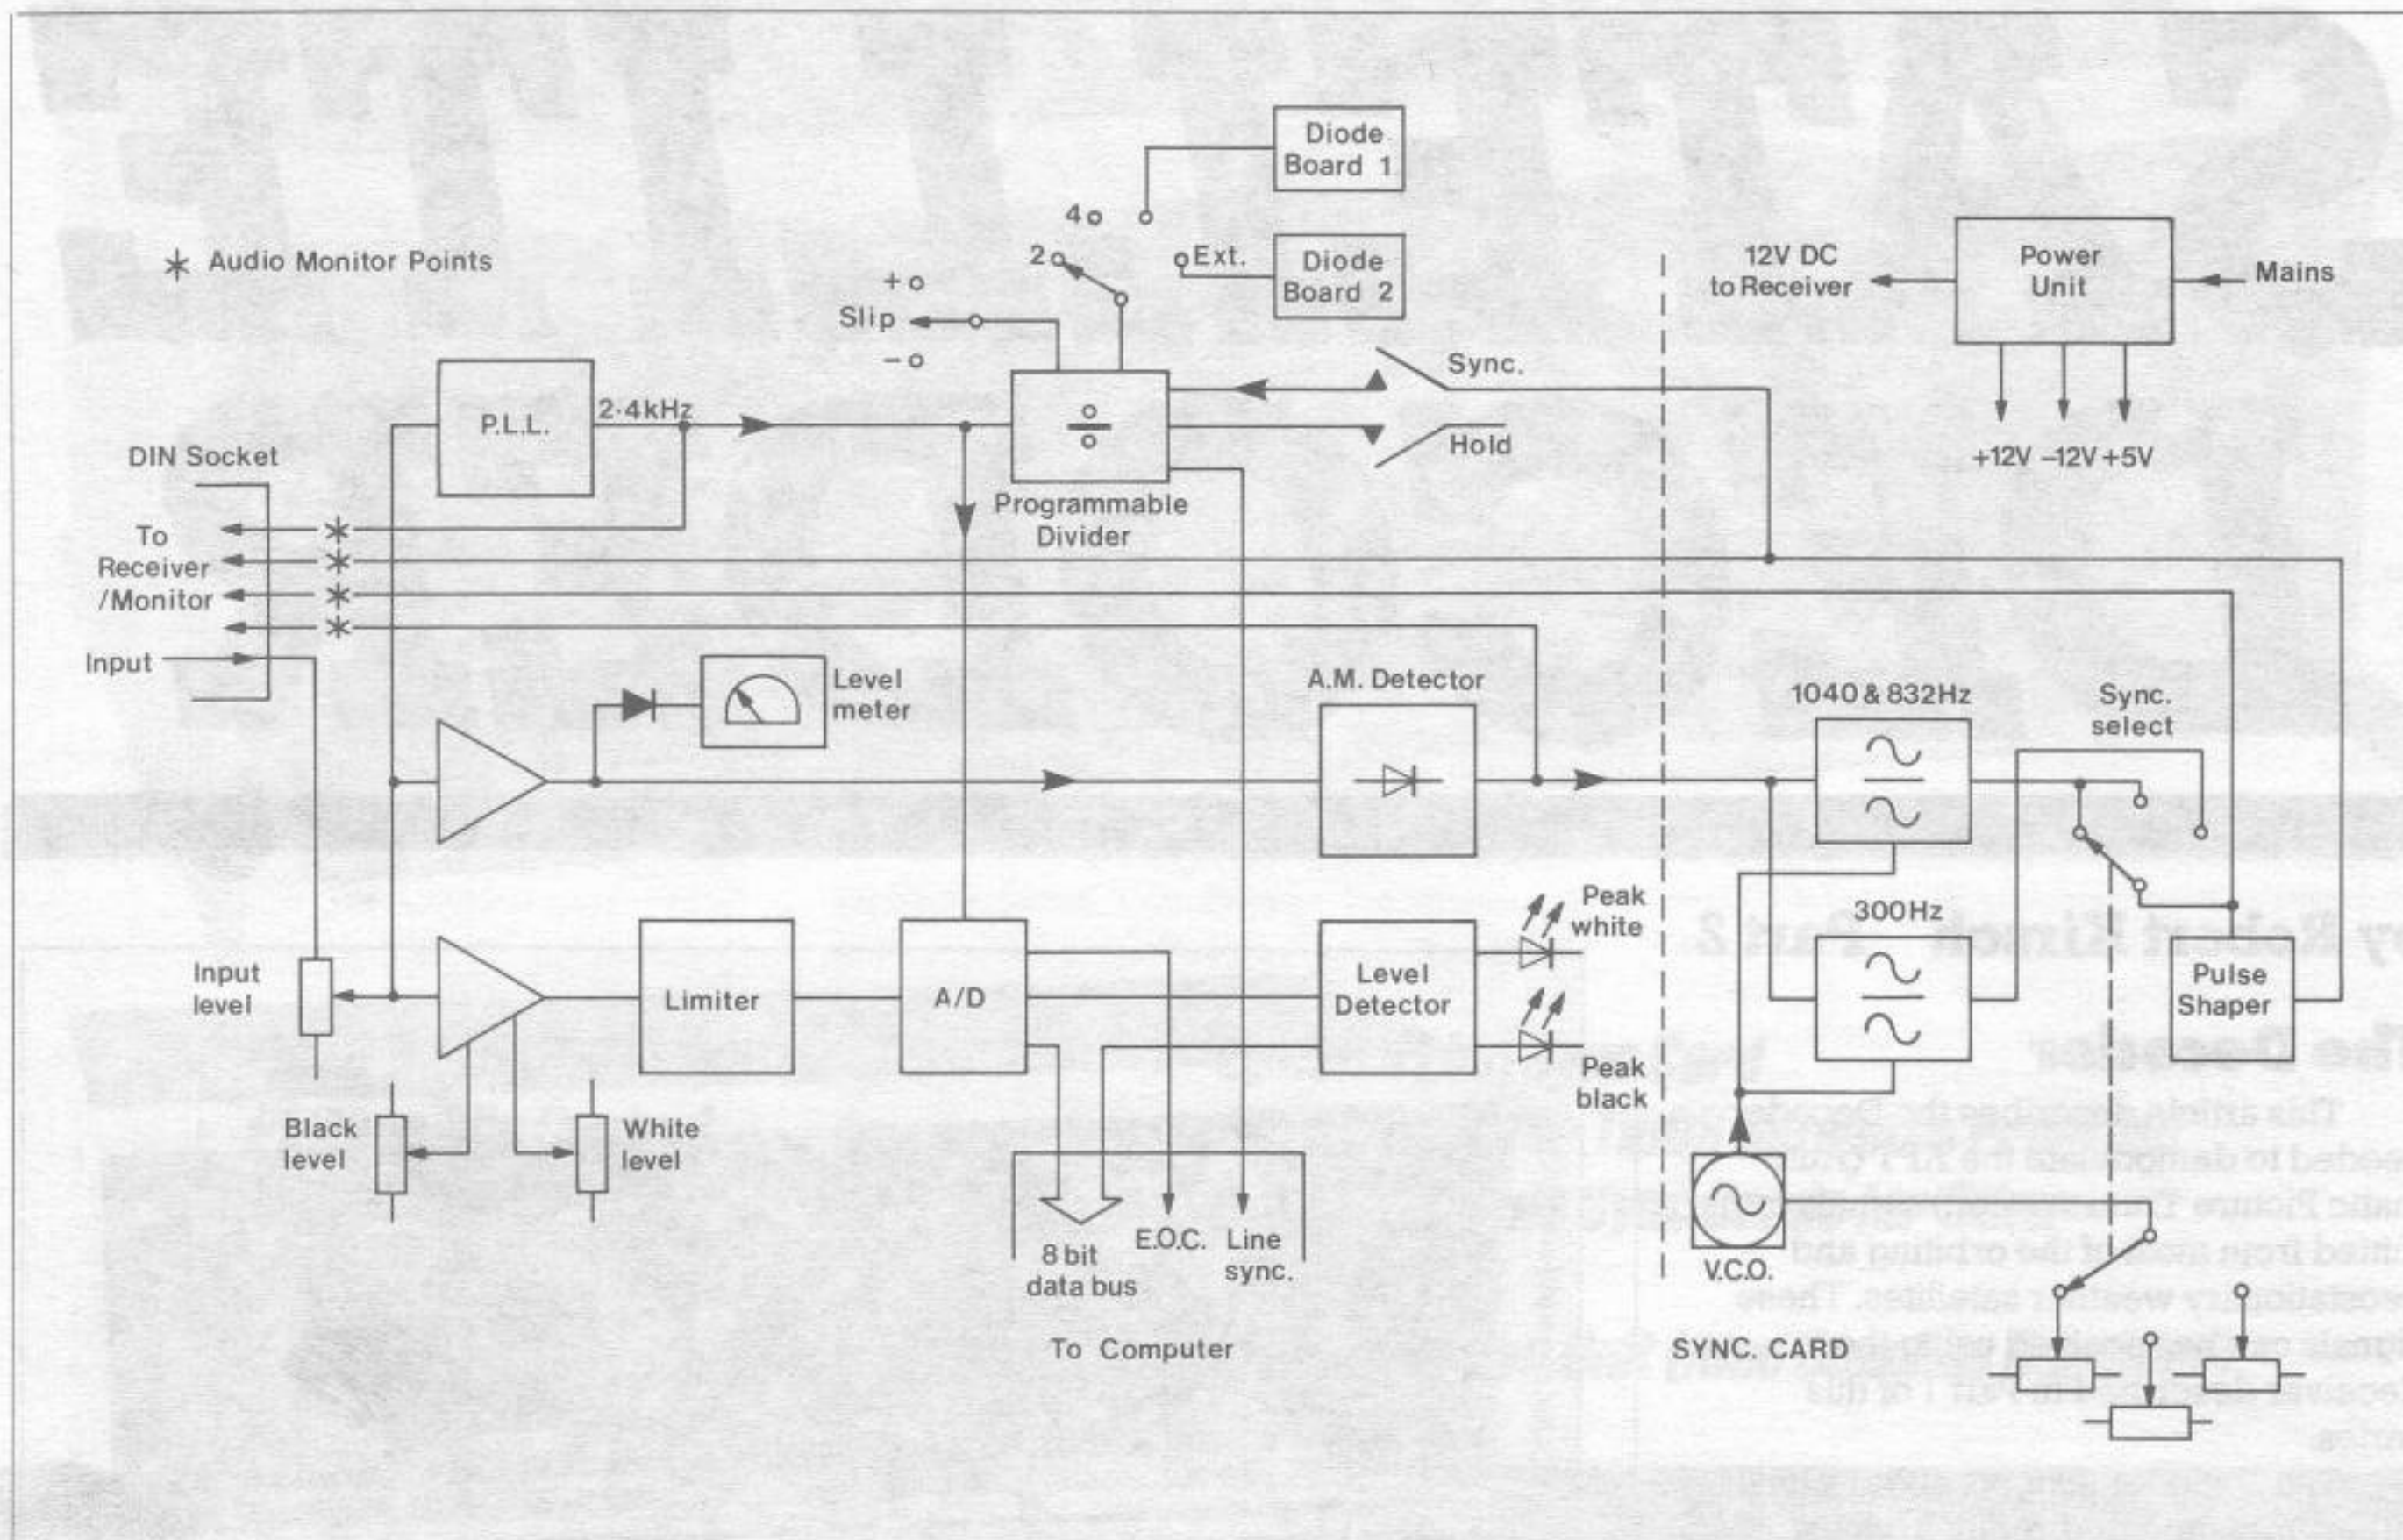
$\ast$ Audio Monitor Points

Diode Board 1

4

2

Ext.

Diode Board 2

+

Slip

−

12V DC to Receiver

Power Unit

Mains

Sync.

Hold

P.L.L.

2·4kHz

$\div$

Programmable Divider

+12V −12V +5V

DIN Socket

To Receiver /Monitor

Input

Level meter

A.M. Detector

1040 & 832Hz

Sync. select

Peak white

300Hz

Input level

Limiter

A/D

Level Detector

Pulse Shaper

Peak black

Black level

White level

8 bit data bus

E.O.C.

Line sync.

To Computer

V.C.O.

SYNC. CARD